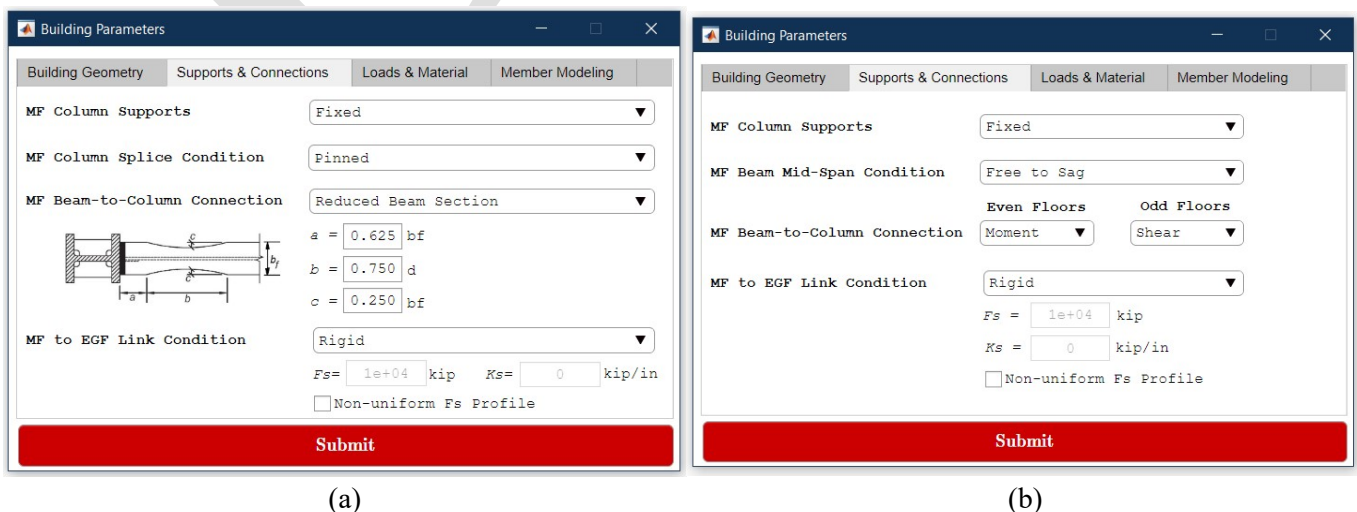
Building Parameters

Building Geometry | Supports & Connections | Loads & Material | Member Modeling

MF Column Supports Fixed

MF Column Splice Condition Pinned

MF Beam-to-Column Connection Reduced Beam Section

$c$ $c$ $b_f$ $a$ $b$

$a$ = 0.625 bf

$b$ = 0.750 d

$c$ = 0.250 bf

MF to EGF Link Condition Rigid

$Fs$= 1e+04 kip $Ks$= 0 kip/in

Non-uniform Fs Profile

Submit

(a)

Building Parameters

Building Geometry | Supports & Connections | Loads & Material | Member Modeling

MF Column Supports Fixed

MF Beam Mid-Span Condition Free to Sag

Even Floors Odd Floors

MF Beam-to-Column Connection Moment Shear

MF to EGF Link Condition Rigid

$Fs$ = 1e+04 kip

$Ks$ = 0 kip/in

Non-uniform Fs Profile

Submit

(b)